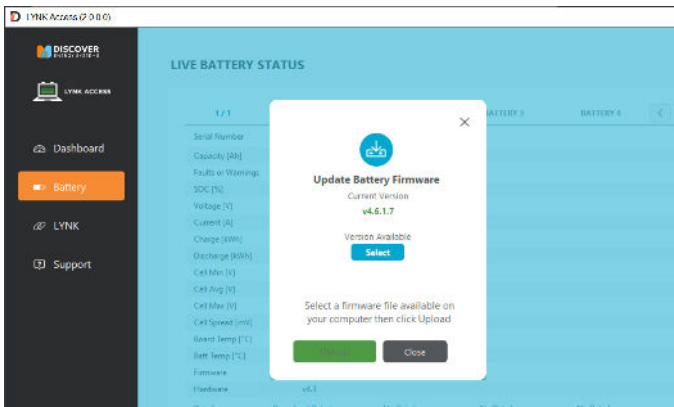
LYNK Access (2.0.0.0)

DISCOVER

LYNK ACCESS

Dashboard

Battery

LYNK

Support

LIVE BATTERY STATUS

1/1

BATTERY 3

BATTERY 4

Serial Number

Capacity [Ah]

Faults or Warnings

SOC [%]

Voltage [V]

Current [A]

Charge [kWh]

Discharge [kWh]

Cell Min [V]

Cell Avg [V]

Cell Max [V]

Cell Spread [mV]

Board Temp [°C]

Batt Temp [°C]

Firmware

Hardware

v6.3

×

Update Battery Firmware

Current Version

v4.6.1.7

Version Available

Select

Select a firmware file available on your computer then click Upload

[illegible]

Close